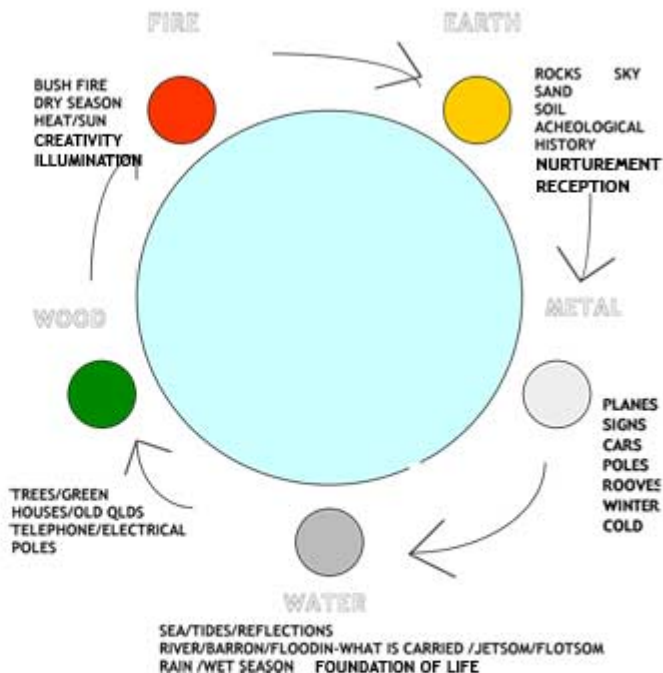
FIRE

BUSH FIRE
DRY SEASON
HEAT/SUN
CREATIVITY
ILLUMINATION

EARTH

ROCKS SKY
SAND
SOIL
ACHEOLOGICAL
HISTORY
NURTUREMENT
RECEPTION

METAL

PLANES
SIGNS
CARS
POLES
ROOVES
WINTER
COLD

WOOD

TREES/GREEN
HOUSES/OLD QLDS
TELEPHONE/ELECTRICAL
POLES

WATER

SEA/TIDES/REFLECTIONS
RIVER/BARRON/FLOODIN-WHAT IS CARRIED /JETSOM/FLOTSOM
RAIN /WET SEASON FOUNDATION OF LIFE